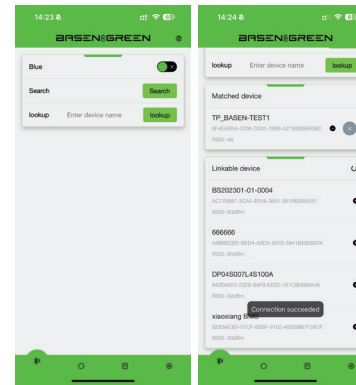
14:23

BASEN GREEN

Blue

Search

Search

lookup

Enter device name

lookup

14:24

BASEN GREEN

lookup

Enter device name

lookup

Matched device

TP_BASEN-TEST1

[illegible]

RSSI:-46

Linkable device

BS202301-01-0004

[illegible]

RSSI:-80dBm

666666

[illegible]

RSSI:-85dBm

DP04S007L4S100A

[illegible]

RSSI:-82dBm

xiaoxiang BMS

Connection succeeded

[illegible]

RSSI:-80dBm